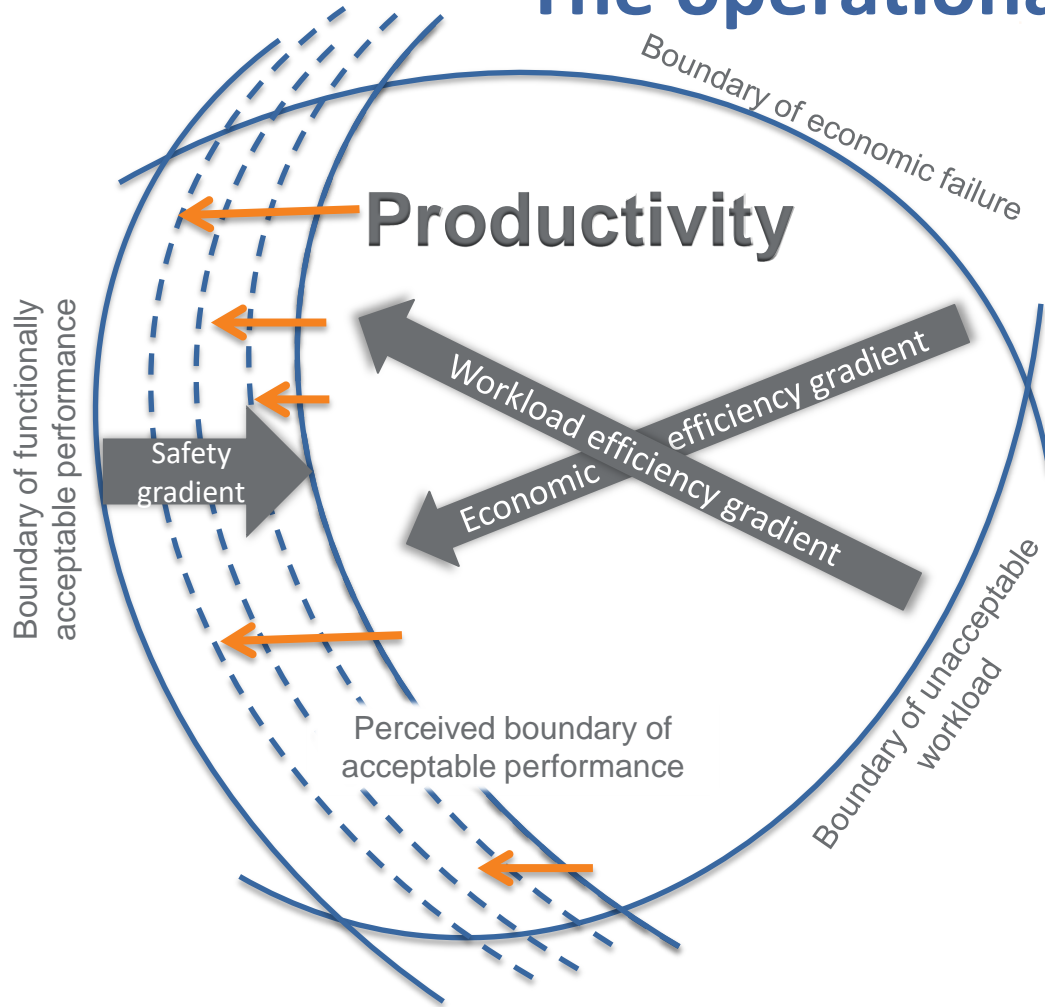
The operationa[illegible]

Boundary of economic failure

Productivity

Boundary of functionally acceptable performance

Workload efficiency gradient

Economic efficiency gradient

Safety gradient

Perceived boundary of acceptable performance

Boundary of unacceptable workload